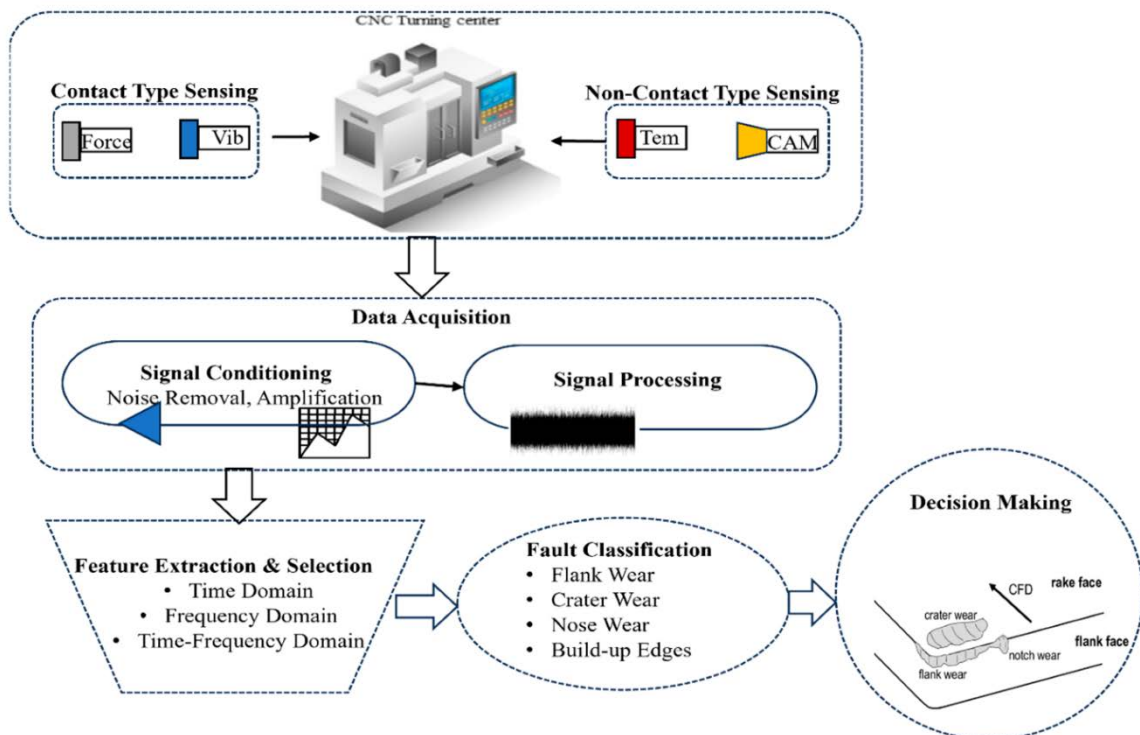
CNC Turning center

Contact Type Sensing

Force

Vib

Non-Contact Type Sensing

Tem

CAM

Data Acquisition

Signal Conditioning
Noise Removal, Amplification

Signal Processing

Feature Extraction & Selection
• Time Domain
• Frequency Domain
• Time-Frequency Domain

Fault Classification
• Flank Wear
• Crater Wear
• Nose Wear
• Build-up Edges

Decision Making

CFD

rake face

crater wear

flank face

notch wear

flank wear